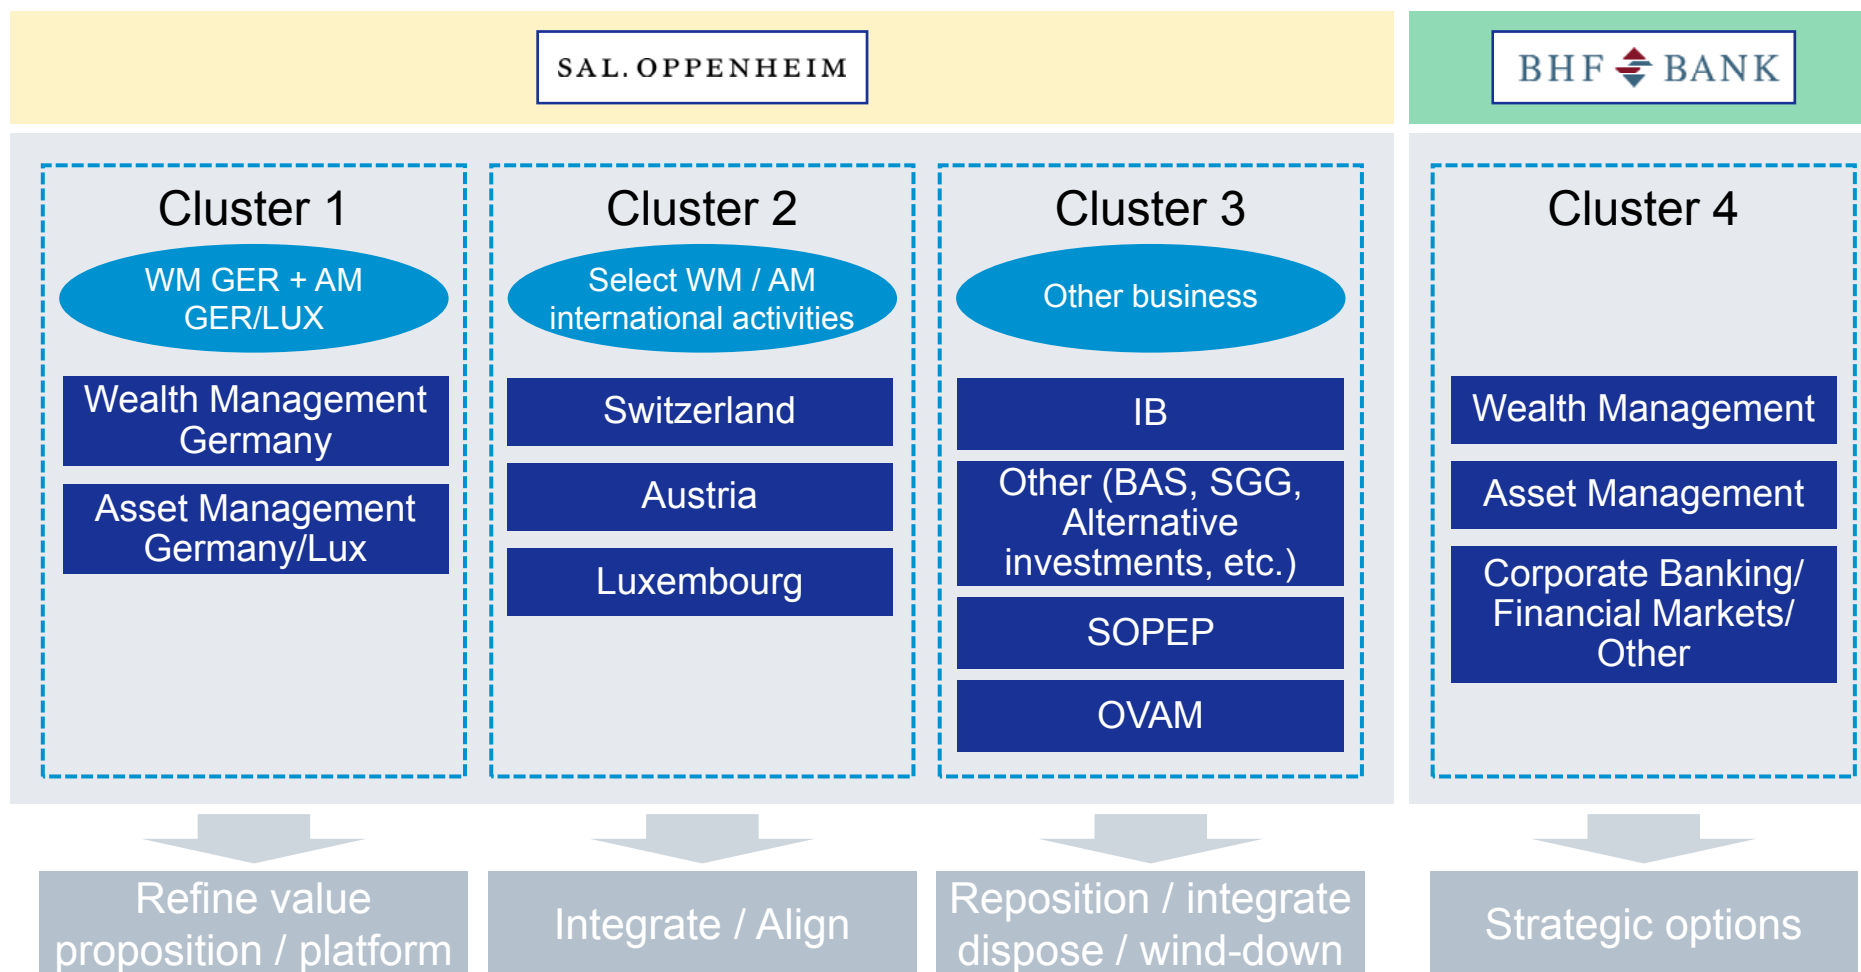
SAL. OPPENHEIM

BHF BANK

Cluster 1

WM GER + AM GER/LUX

Wealth Management Germany

Asset Management Germany/Lux

Cluster 2

Select WM / AM international activities

Switzerland

Austria

Luxembourg

Cluster 3

Other business

IB

Other (BAS, SGG, Alternative investments, etc.)

SOPEP

OVAM

Cluster 4

Wealth Management

Asset Management

Corporate Banking/ Financial Markets/ Other

Refine value proposition / platform

Integrate / Align

Reposition / integrate dispose / wind-down

Strategic options